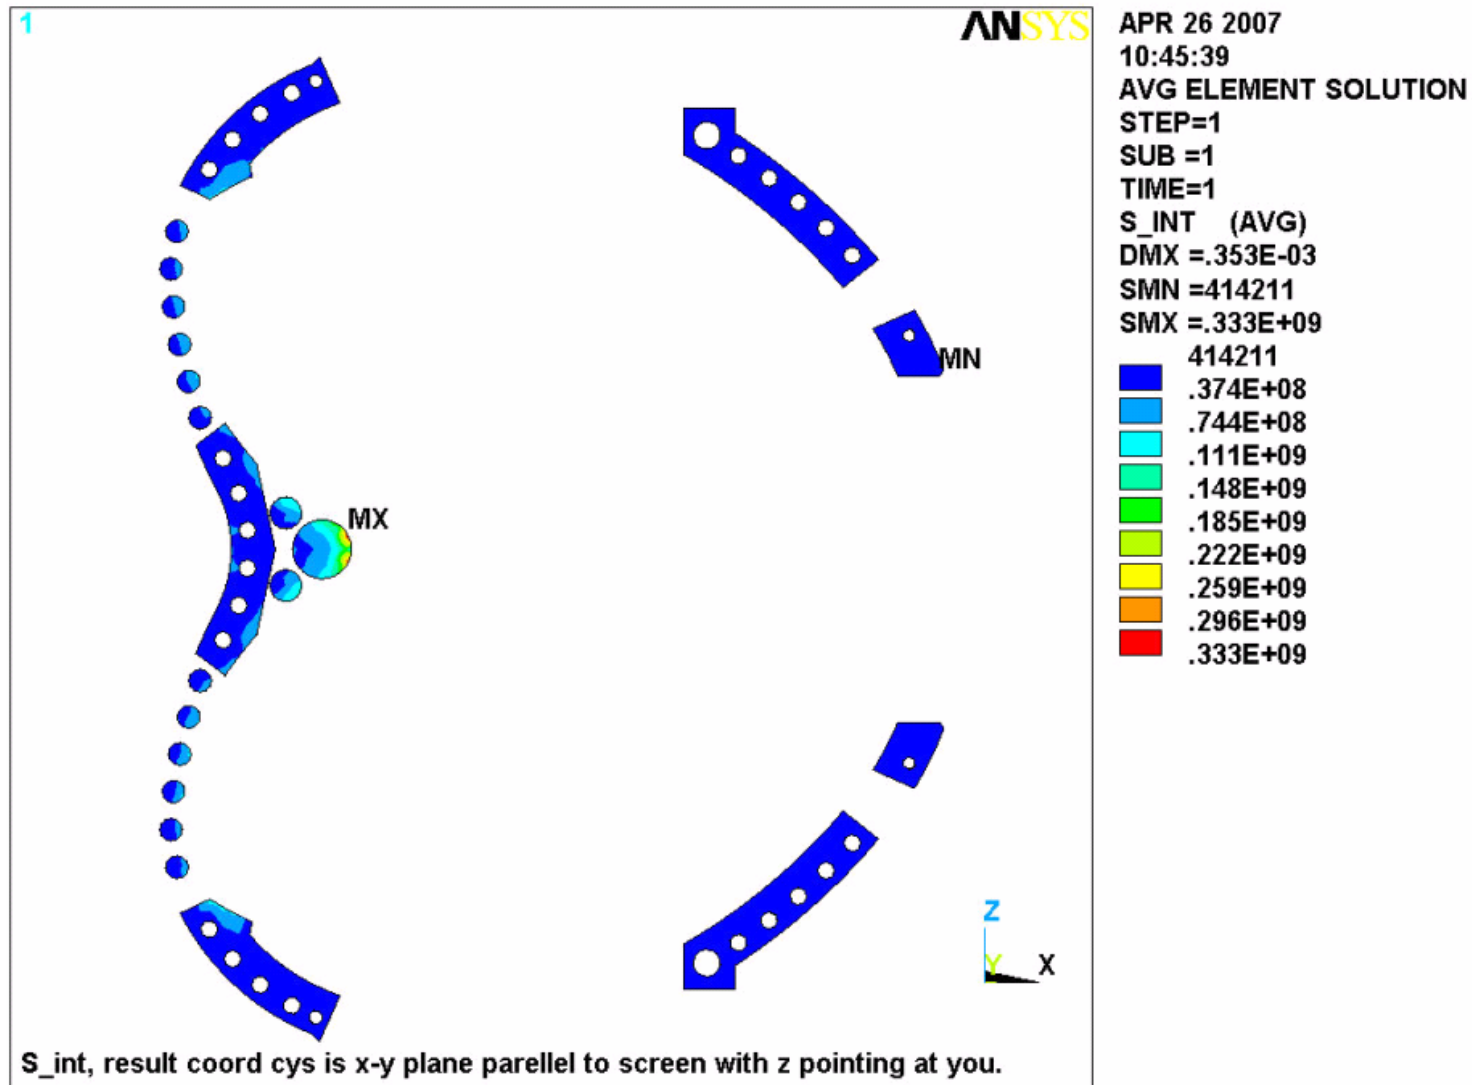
1

ANSYS

APR 26 2007
10:45:39
AVG ELEMENT SOLUTION
STEP=1
SUB =1
TIME=1
S_INT (AVG)
DMX =.353E-03
SMN =414211
SMX =.333E+09

414211
.374E+08
.744E+08
.111E+09
.148E+09
.185E+09
.222E+09
.259E+09
.296E+09
.333E+09

MN

MX

Z
Y
X

S_int, result coord cys is x-y plane parellel to screen with z pointing at you.